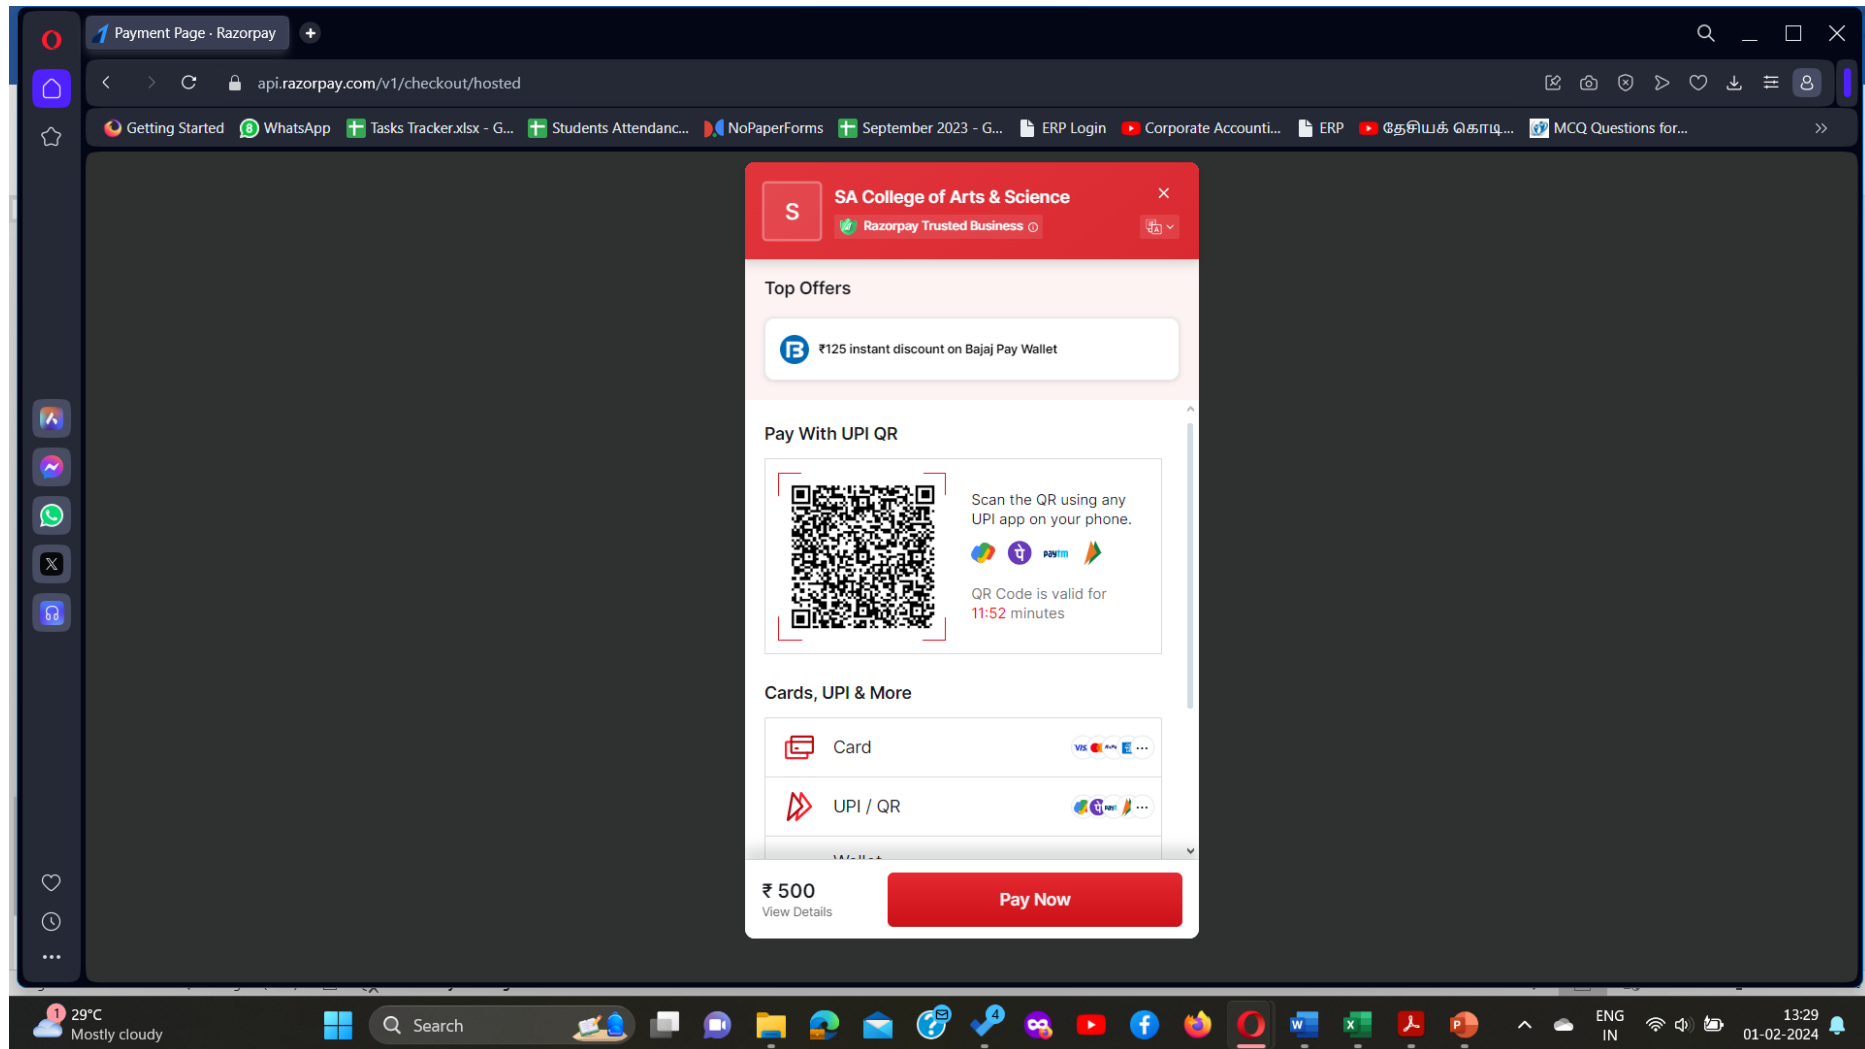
Payment Page · Razorpay

api.razorpay.com/v1/checkout/hosted

Getting Started WhatsApp Tasks Tracker.xlsx - G... Students Attendanc... NoPaperForms September 2023 - G... ERP Login Corporate Accounti... ERP தேசியக் கொடி... MCQ Questions for...

S

SA College of Arts & Science

Razorpay Trusted Business

Top Offers

₹125 instant discount on Bajaj Pay Wallet

Pay With UPI QR

Scan the QR using any UPI app on your phone.

paytm

QR Code is valid for 11:52 minutes

Cards, UPI & More

Card

UPI / QR

Wallet

₹ 500
View Details

Pay Now

1 29°C
Mostly cloudy

Search

4

ENG
IN

13:29
01-02-2024